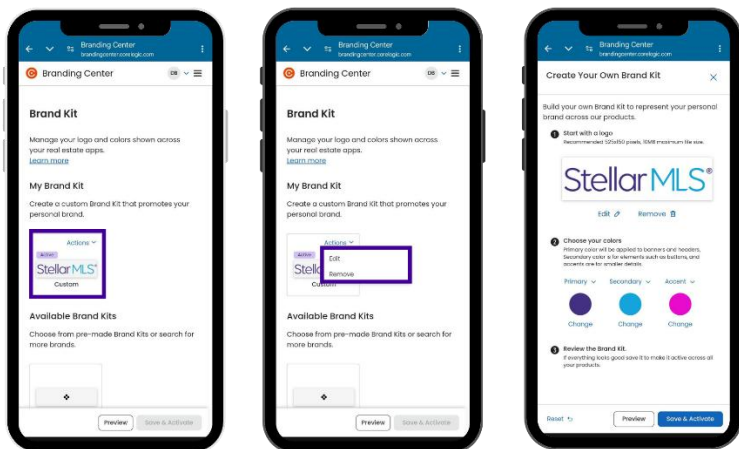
Branding Center
brandingcenter.corelogic.com

Branding Center DB

Brand Kit

Manage your logo and colors shown across your real estate apps.
Learn more

My Brand Kit

Create a custom Brand Kit that promotes your personal brand.

Actions
Active
StellarMLS®
Custom

Available Brand Kits

Choose from pre-made Brand Kits or search for more brands.

Preview Save & Activate

Branding Center
brandingcenter.corelogic.com

Branding Center DB

Brand Kit

Manage your logo and colors shown across your real estate apps.
Learn more

My Brand Kit

Create a custom Brand Kit that promotes your personal brand.

Actions
Active
Stella
Custom
Edit
Remove

Available Brand Kits

Choose from pre-made Brand Kits or search for more brands.

Preview Save & Activate

Branding Center
brandingcenter.corelogic.com

Create Your Own Brand Kit

Build your own Brand Kit to represent your personal brand across our products.

1 Start with a logo
Recommended 521x150 pixels, 10MB maximum file size.

StellarMLS®

Edit Remove

2 Choose your colors
Primary color will be applied to banners and headers. Secondary color is for elements such as buttons, and accents are for smaller details.

Primary Secondary Accent

Change Change Change

3 Review the Brand Kit.
If everything looks good save it to make it active across all your products.

Reset Preview Save & Activate